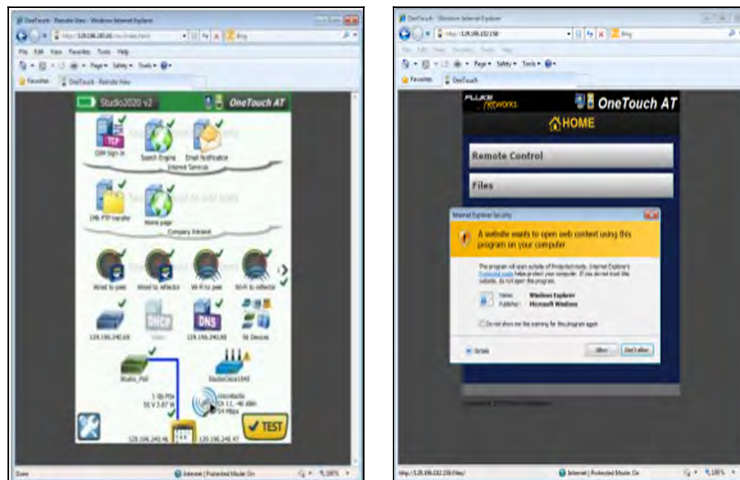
OneTouch - Remote View - Windows Internet Explorer

File Edit View Favorites Tools Help

Favorites OneTouch - Remote View

Studio2020 v2 OneTouch AT

CRM Sign in Search Engine Email Notification

Internet Services

Mfg FTP transfer Home page

Company Intranet

Wired to peer Wired to reflector Wi-Fi to peer Wi-Fi to reflector

129.196.240.64 DHCP DNS 56 Devices

129.196.240.90

Studio_PoE StudioCisco1842

1 Gb FDx 50 V 3.47 W

StudioRadio Ch 11, -46 dBm 54 Mbps

129.196.240.46 129.196.240.9

TEST

Done Internet | Protected Mode: On 100%

OneTouch - Windows Internet Explorer

Favorites OneTouch

FLUKE networks. OneTouch AT

HOME

Remote Control

Files

Internet Explorer Security

A website wants to open web content using this program on your computer

Name: Windows Explorer
Publisher: Microsoft Windows

Do not show me the warning for this program again

Details Allow Don't allow

Internet | Protected Mode: On 100%